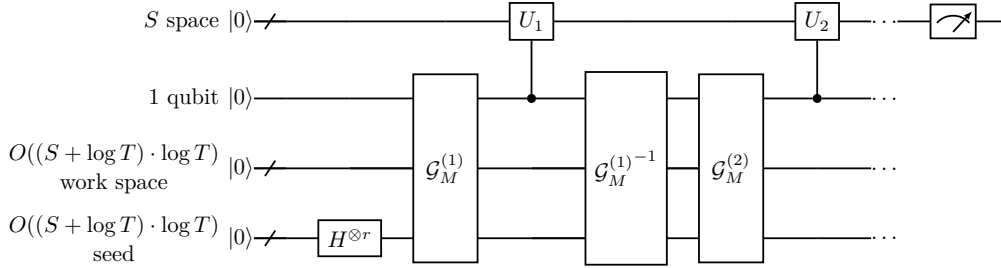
$S$ space $|0\rangle$

1 qubit $|0\rangle$

$O((S+\log T)\cdot\log T)$ work space $|0\rangle$

$O((S+\log T)\cdot\log T)$ seed $|0\rangle$

$H^{\otimes r}$

$\mathcal{G}_M^{(1)}$

$U_1$

${\mathcal{G}_M^{(1)}}^{-1}$

$\mathcal{G}_M^{(2)}$

$U_2$

$\cdots$

$\cdots$

$\cdots$

$\cdots$